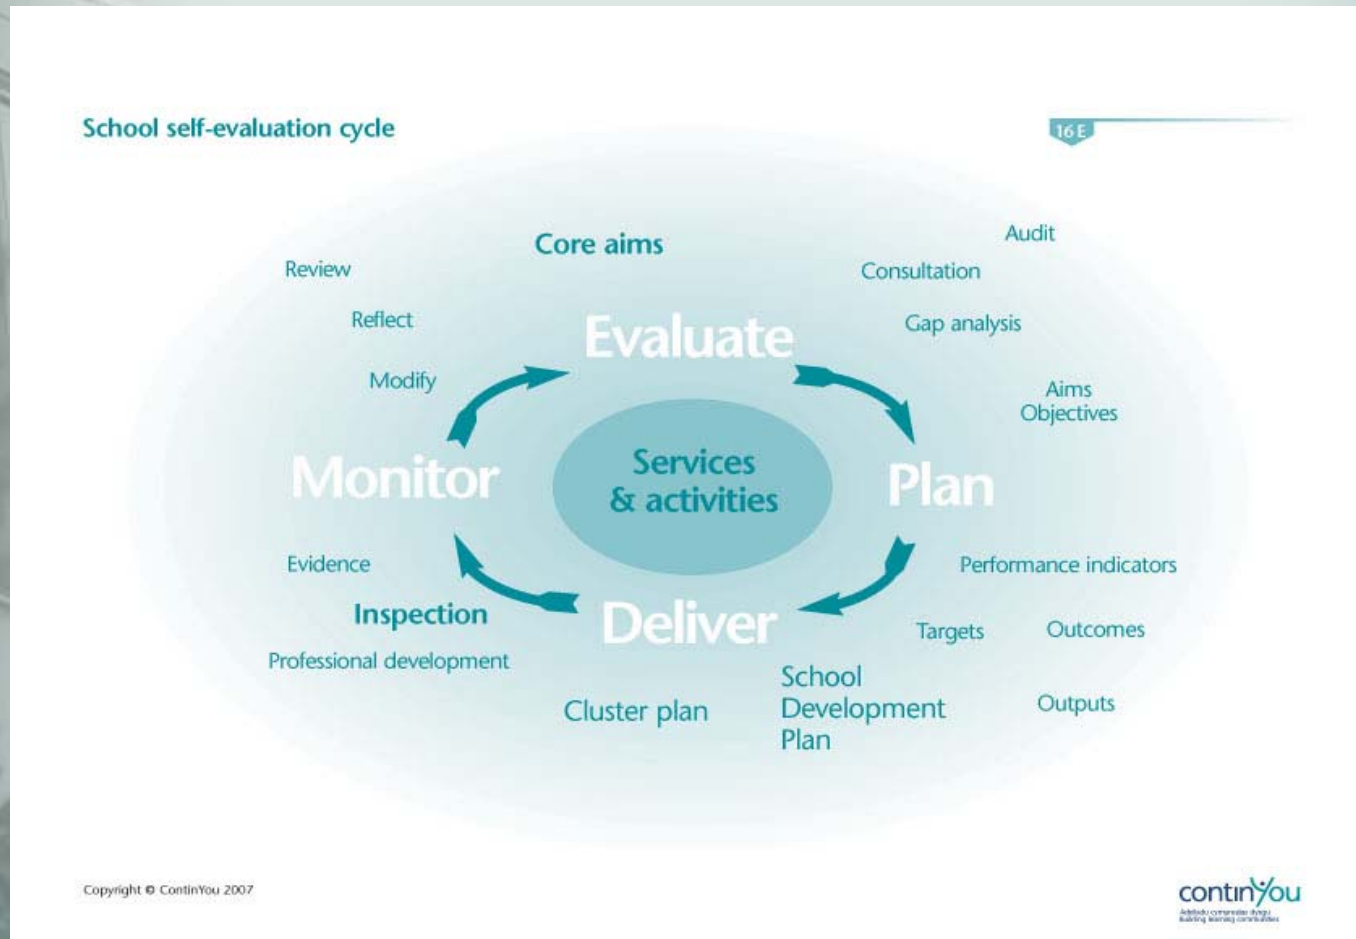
School self-evaluation cycle

16 E

Core aims

Audit

Review

Consultation

Reflect

Evaluate

Gap analysis

Modify

Aims
Objectives

Monitor

Services & activities

Plan

Evidence

Performance indicators

Inspection

Deliver

Targets

Outcomes

Professional development

School Development Plan

Cluster plan

Outputs

Copyright © ContinYou 2007

continYou
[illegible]